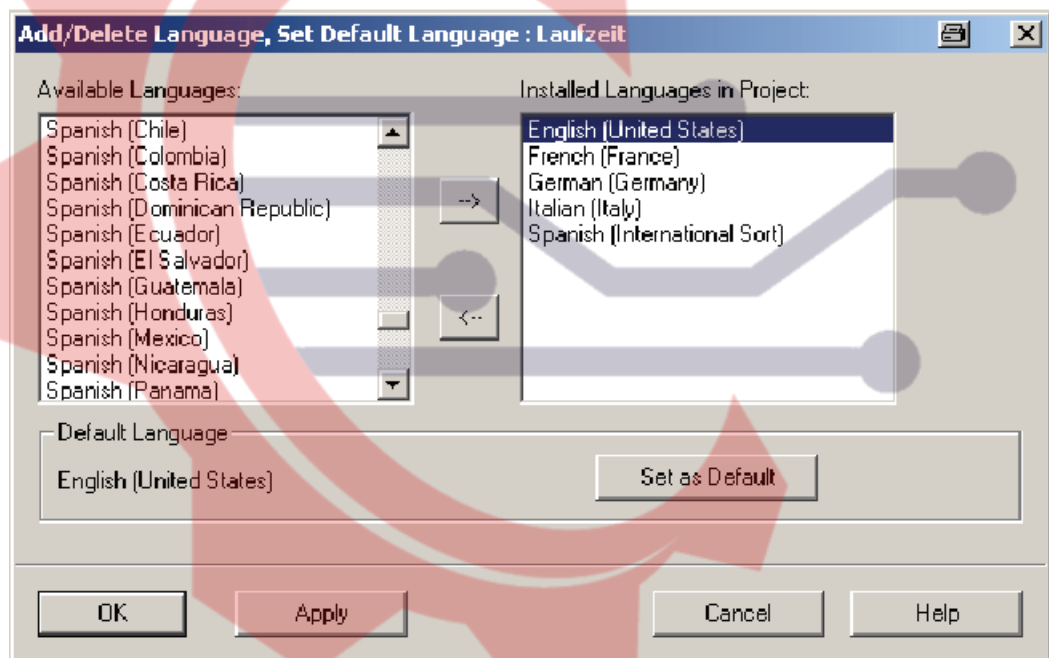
Add/Delete Language, Set Default Language : Laufzeit

Available Languages:

Spanish (Chile)
Spanish (Colombia)
Spanish (Costa Rica)
Spanish (Dominican Republic)
Spanish (Ecuador)
Spanish (El Salvador)
Spanish (Guatemala)
Spanish (Honduras)
Spanish (Mexico)
Spanish (Nicaragua)
Spanish (Panama)

-->

<--

Installed Languages in Project:

English (United States)
French (France)
German (Germany)
Italian (Italy)
Spanish (International Sort)

Default Language

English (United States)

Set as Default

OK

Apply

Cancel

Help